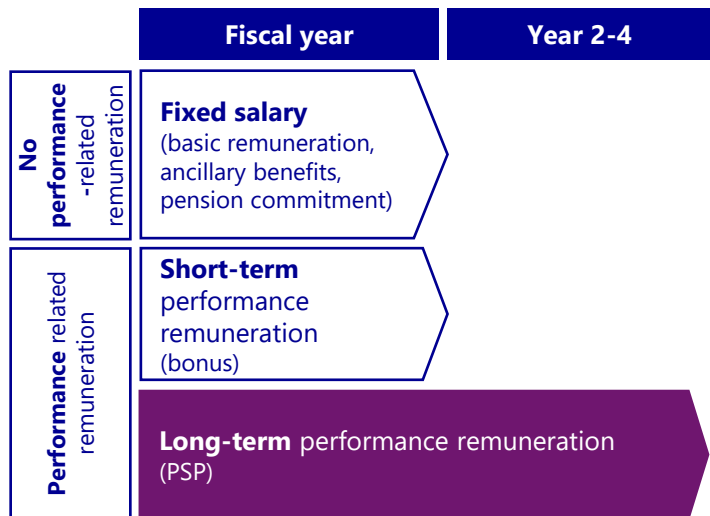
Fiscal year

Year 2-4

No performance-related remuneration

Fixed salary
(basic remuneration, ancillary benefits, pension commitment)

Performance related remuneration

Short-term performance remuneration
(bonus)

Long-term performance remuneration
(PSP)